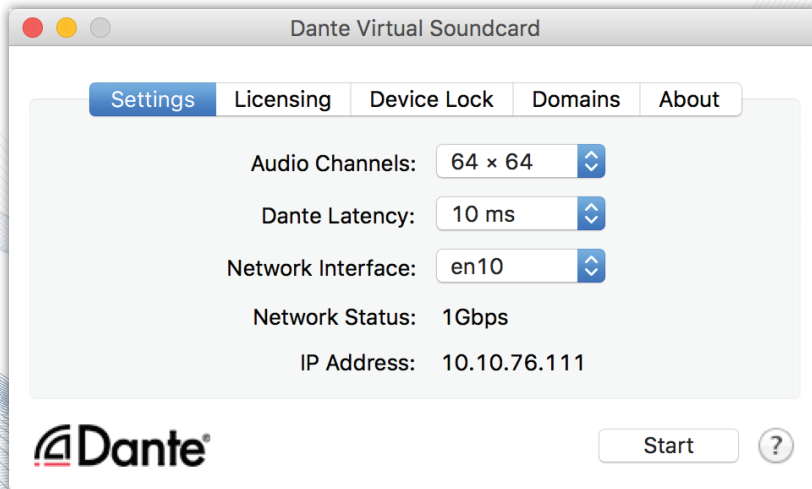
Dante Virtual Soundcard

Settings Licensing Device Lock Domains About

Audio Channels: 64 × 64

Dante Latency: 10 ms

Network Interface: en10

Network Status: 1Gbps

IP Address: 10.10.76.111

Dante®

Start

?